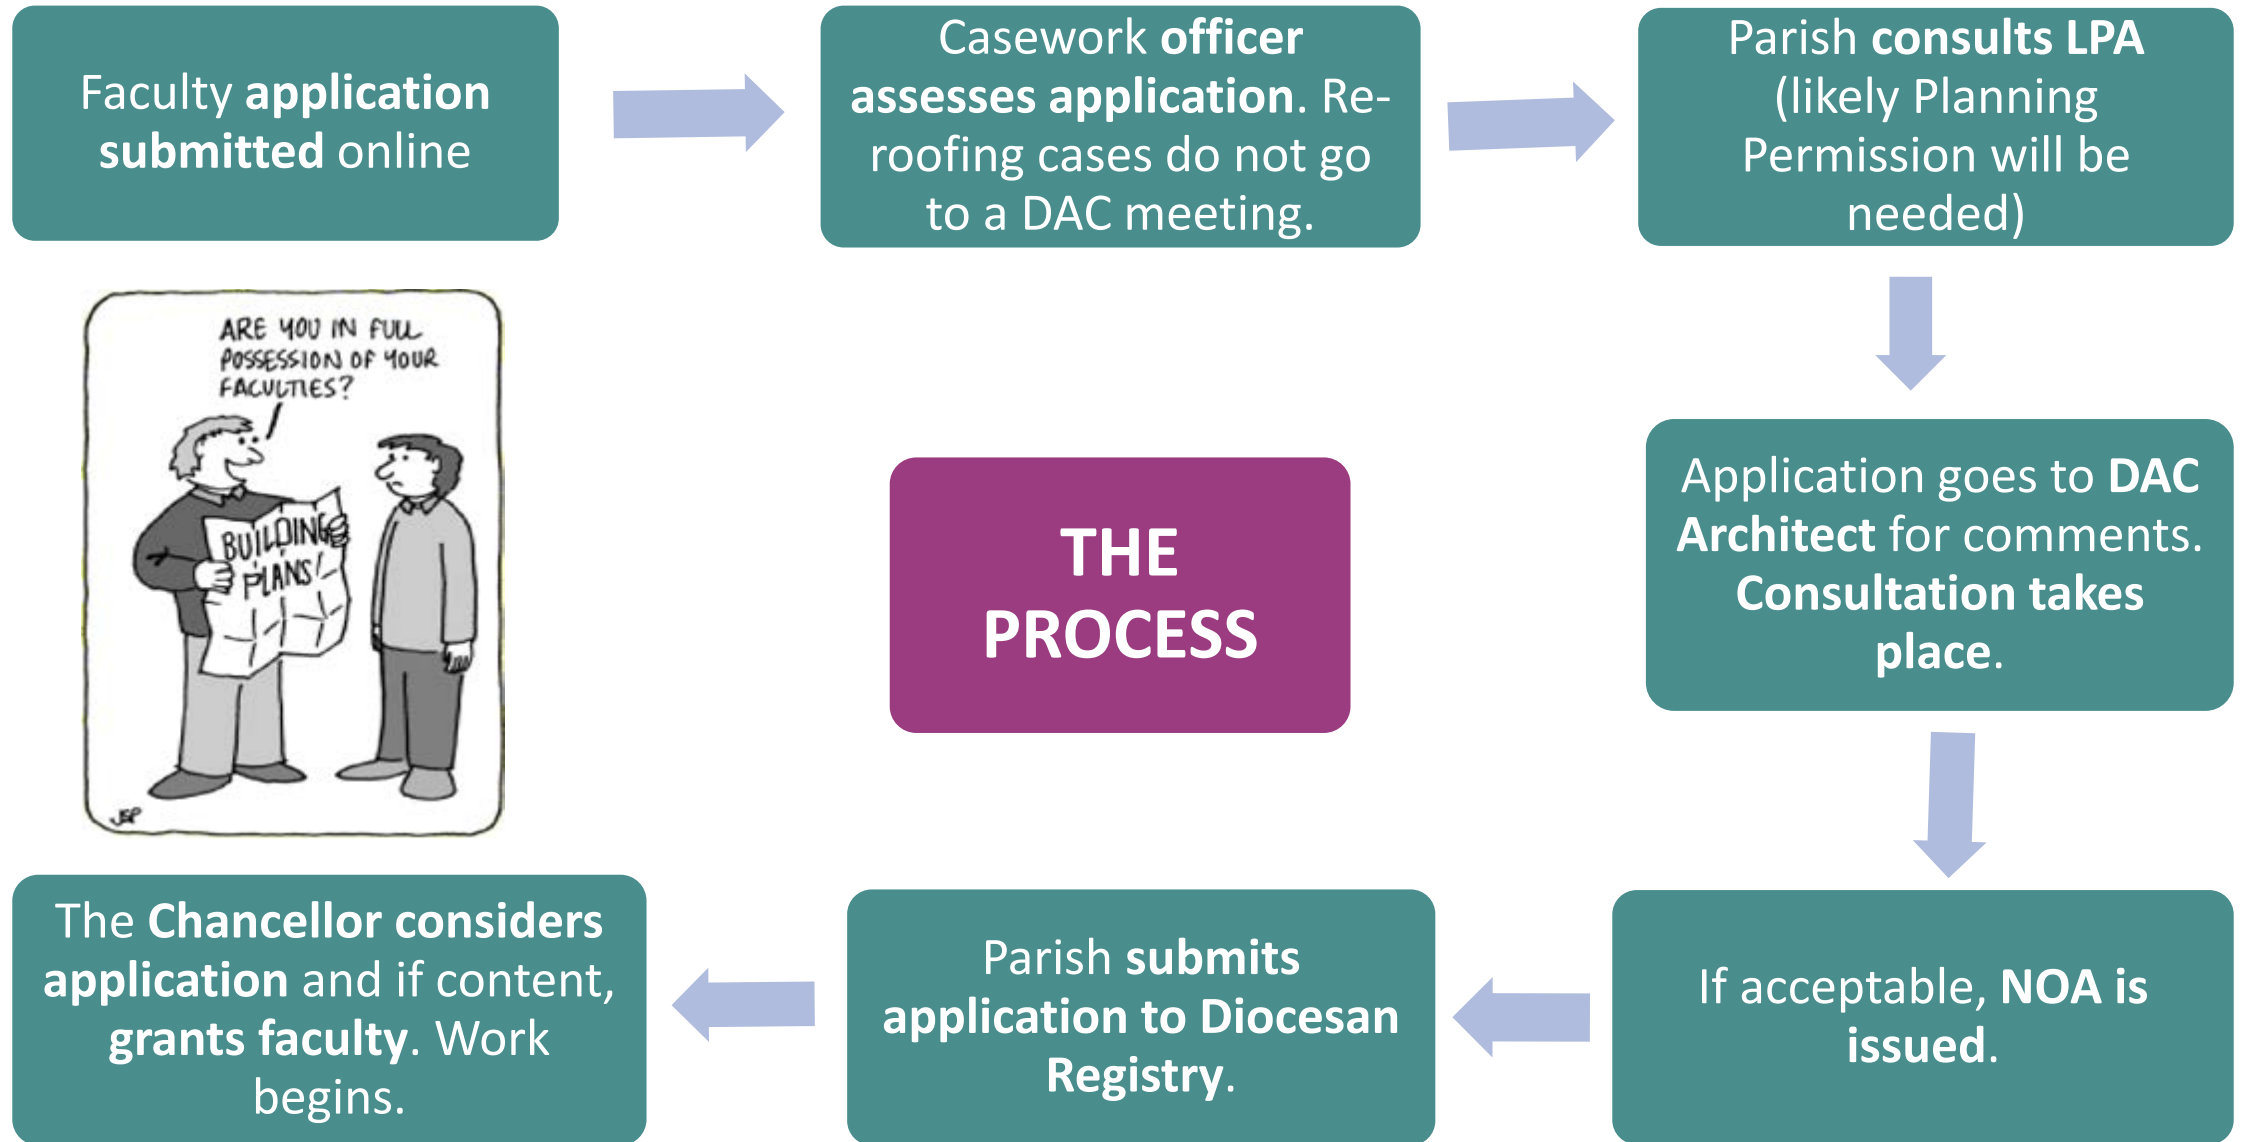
Faculty application submitted online

Casework officer assesses application. Re-roofing cases do not go to a DAC meeting.

Parish consults LPA (likely Planning Permission will be needed)

ARE YOU IN FULL POSSESSION OF YOUR FACULTIES?

BUILDING PLANS

THE PROCESS

Application goes to DAC Architect for comments. Consultation takes place.

If acceptable, NOA is issued.

Parish submits application to Diocesan Registry.

The Chancellor considers application and if content, grants faculty. Work begins.